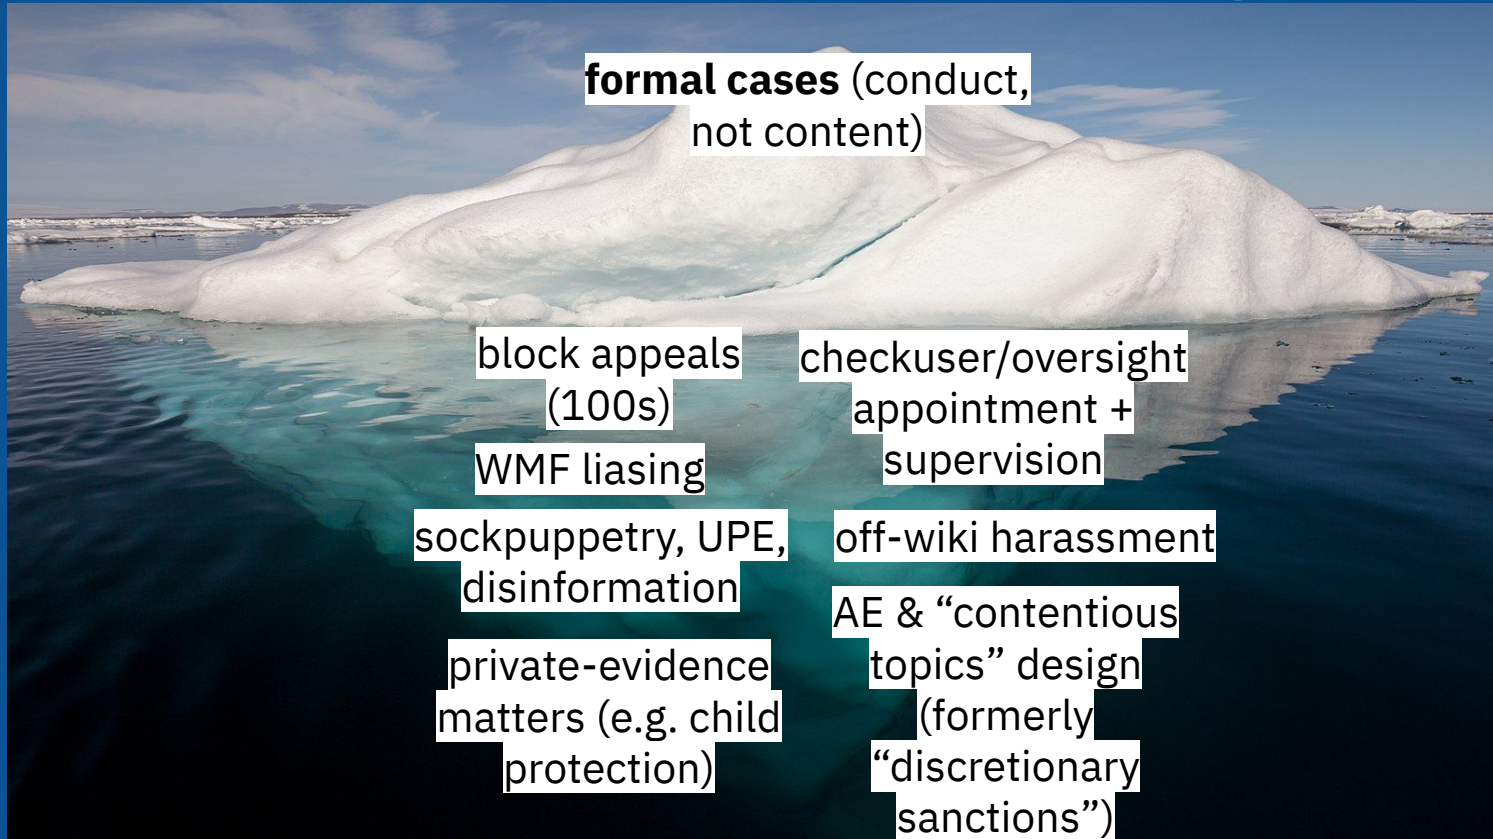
**formal cases** (conduct, not content)

block appeals (100s)

WMF liasing

sockpuppetry, UPE, disinformation

private-evidence matters (e.g. child protection)

checkuser/oversight appointment + supervision

off-wiki harassment

AE & “contentious topics” design (formerly “discretionary sanctions”)